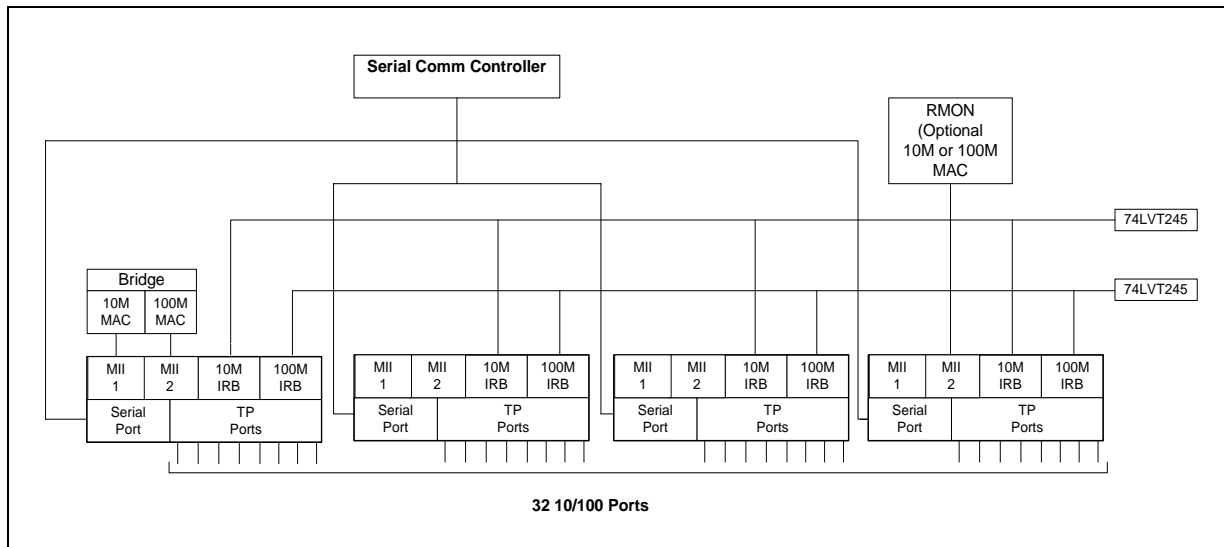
Serial Comm Controller

RMON (Optional 10M or 100M MAC

74LVT245

Bridge

10M MAC | 100M MAC

74LVT245

MII 1 | MII 2 | 10M IRB | 100M IRB
Serial Port | TP Ports

MII 1 | MII 2 | 10M IRB | 100M IRB
Serial Port | TP Ports

MII 1 | MII 2 | 10M IRB | 100M IRB
Serial Port | TP Ports

MII 1 | MII 2 | 10M IRB | 100M IRB
Serial Port | TP Ports

32 10/100 Ports